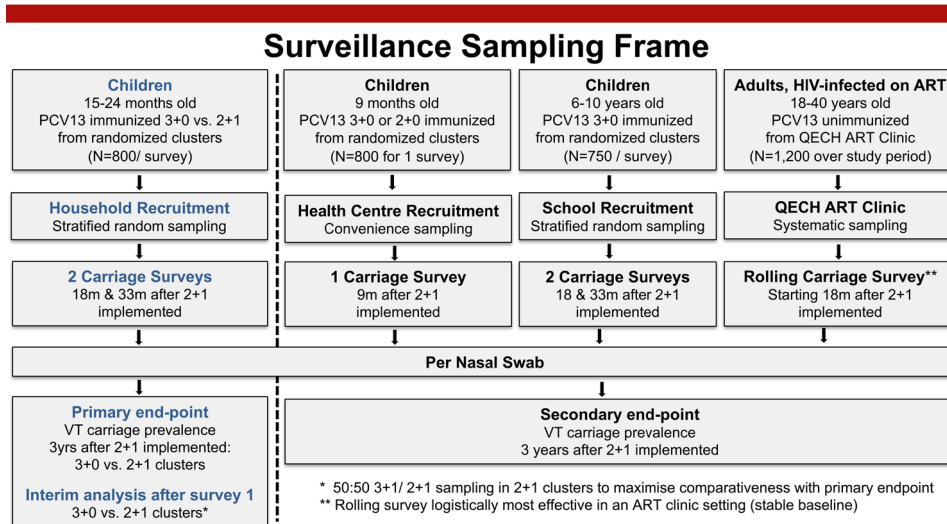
Surveillance Sampling Frame

Children
15-24 months old
PCV13 immunized 3+0 vs. 2+1 from randomized clusters
(N=800/ survey)

Household Recruitment
Stratified random sampling

2 Carriage Surveys
18m & 33m after 2+1 implemented

Children
9 months old
PCV13 3+0 or 2+0 immunized from randomized clusters
(N=800 for 1 survey)

Health Centre Recruitment
Convenience sampling

1 Carriage Survey
9m after 2+1 implemented

Children
6-10 years old
PCV13 3+0 immunized from randomized clusters
(N=750 / survey)

School Recruitment
Stratified random sampling

2 Carriage Surveys
18 & 33m after 2+1 implemented

Adults, HIV-infected on ART
18-40 years old
PCV13 unimmunized from QECH ART Clinic
(N=1,200 over study period)

QECH ART Clinic
Systematic sampling

Rolling Carriage Survey**
Starting 18m after 2+1 implemented

Per Nasal Swab

Primary end-point
VT carriage prevalence
3yrs after 2+1 implemented:
3+0 vs. 2+1 clusters

Interim analysis after survey 1
3+0 vs. 2+1 clusters*

Secondary end-point
VT carriage prevalence
3 years after 2+1 implemented

* 50:50 3+1/ 2+1 sampling in 2+1 clusters to maximise comparativeness with primary endpoint
** Rolling survey logistically most effective in an ART clinic setting (stable baseline)